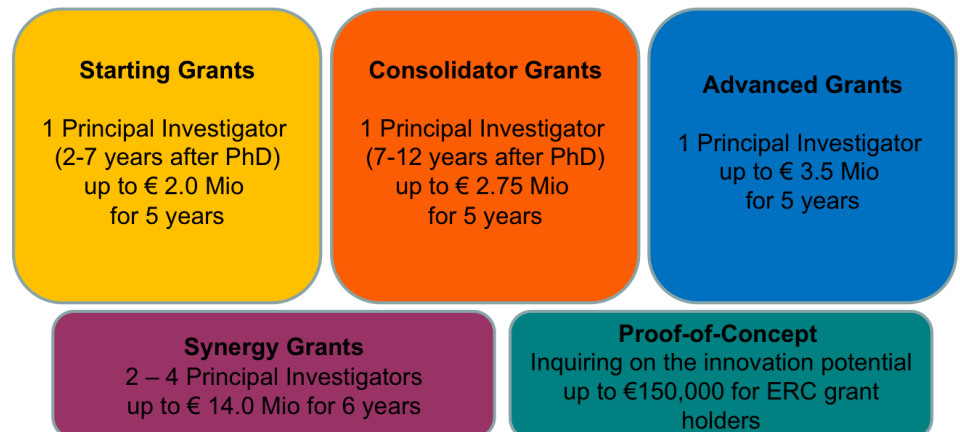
Starting Grants

1 Principal Investigator (2-7 years after PhD) up to € 2.0 Mio for 5 years

Consolidator Grants

1 Principal Investigator (7-12 years after PhD) up to € 2.75 Mio for 5 years

Advanced Grants

1 Principal Investigator up to € 3.5 Mio for 5 years

Synergy Grants
2 – 4 Principal Investigators up to € 14.0 Mio for 6 years

Proof-of-Concept
Inquiring on the innovation potential up to €150,000 for ERC grant holders